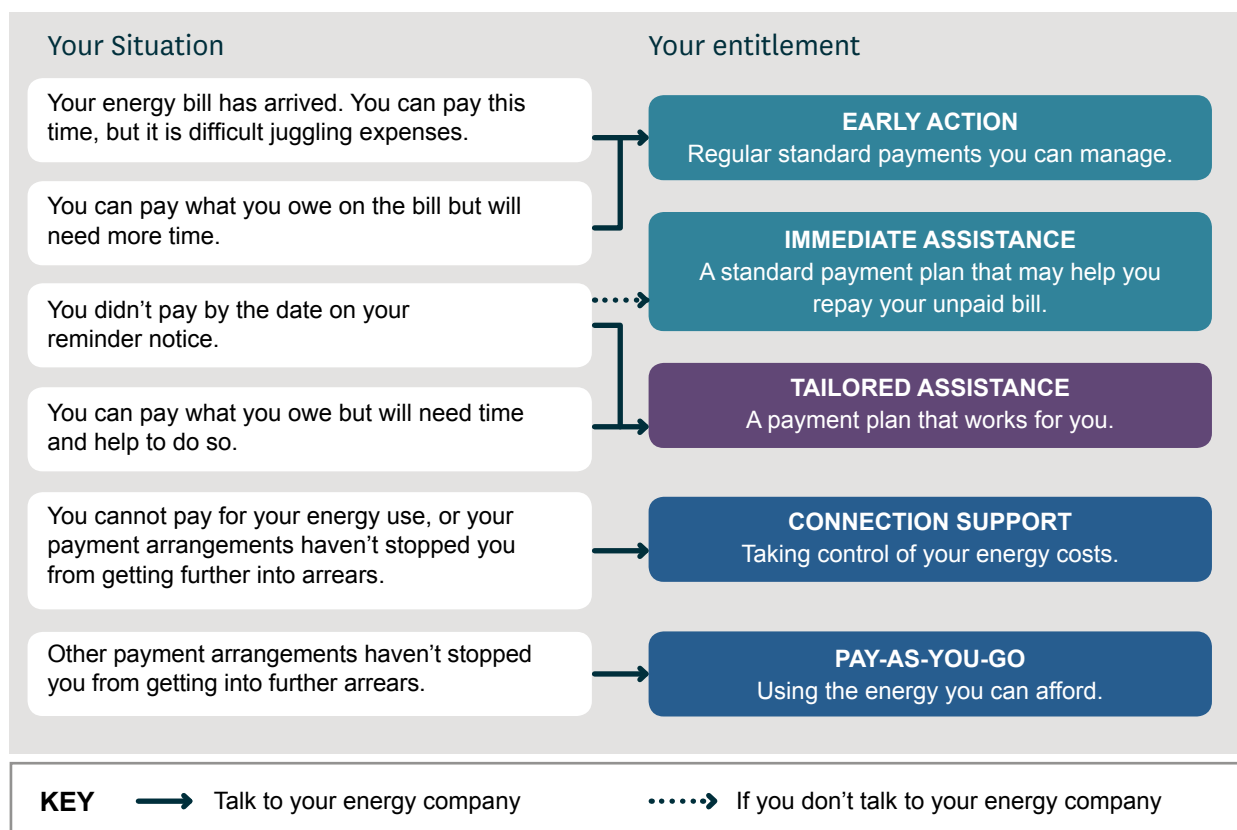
Your Situation

Your energy bill has arrived. You can pay this time, but it is difficult juggling expenses.

You can pay what you owe on the bill but will need more time.

You didn’t pay by the date on your reminder notice.

You can pay what you owe but will need time and help to do so.

You cannot pay for your energy use, or your payment arrangements haven’t stopped you from getting further into arrears.

Other payment arrangements haven’t stopped you from getting into further arrears.

Your entitlement

EARLY ACTION
Regular standard payments you can manage.

IMMEDIATE ASSISTANCE
A standard payment plan that may help you repay your unpaid bill.

TAILORED ASSISTANCE
A payment plan that works for you.

CONNECTION SUPPORT
Taking control of your energy costs.

PAY-AS-YOU-GO
Using the energy you can afford.

KEY
Talk to your energy company
If you don’t talk to your energy company